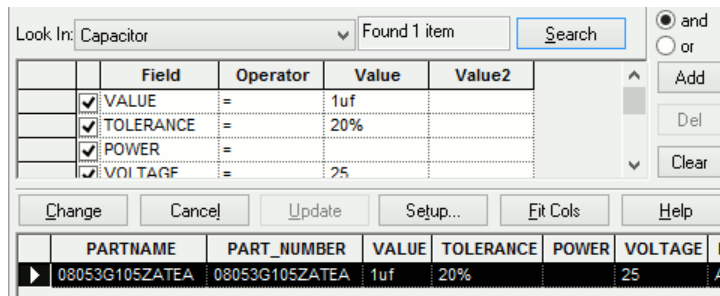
Look In: Capacitor
Found 1 item
Search
and
or
Add
Del
Clear

| | | Field | Operator | Value | Value2 |
|---|---|---|---|---|---|
| | ☑ | VALUE | = | 1uf | |
| | ☑ | TOLERANCE | = | 20% | |
| | ☑ | POWER | = | | |
| | ☑ | VOLTAGE | = | 25 | |

Change
Cancel
Update
Setup...
Fit Cols
Help

| | PARTNAME | PART_NUMBER | VALUE | TOLERANCE | POWER | VOLTAGE | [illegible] |
|---|---|---|---|---|---|---|---|
| ▶ | 08053G105ZATEA | 08053G105ZATEA | 1uf | 20% | | 25 | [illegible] |